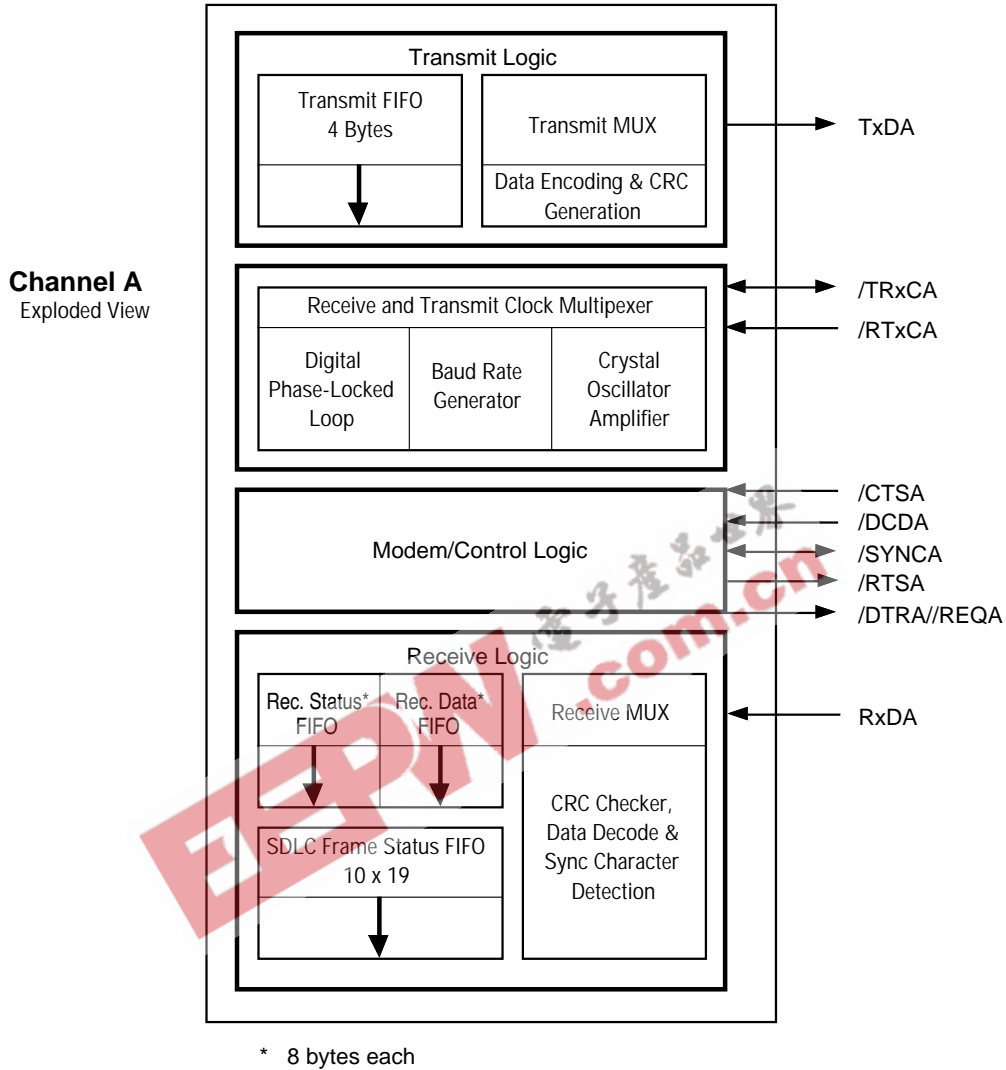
Channel A
Exploded View

Transmit Logic

Transmit FIFO
4 Bytes

Transmit MUX

Data Encoding & CRC Generation

TxDA

Receive and Transmit Clock Multipexer

Digital Phase-Locked Loop

Baud Rate Generator

Crystal Oscillator Amplifier

/TRxCA
/RTxCA

Modem/Control Logic

/CTSA
/DCDA
/SYNCA
/RTSA
/DTRA//REQA

Receive Logic

Rec. Status* FIFO

Rec. Data* FIFO

Receive MUX

RxDA

SDLC Frame Status FIFO
10 x 19

CRC Checker, Data Decode & Sync Character Detection

* 8 bytes each

电子产品世界
EEPW.com.cn